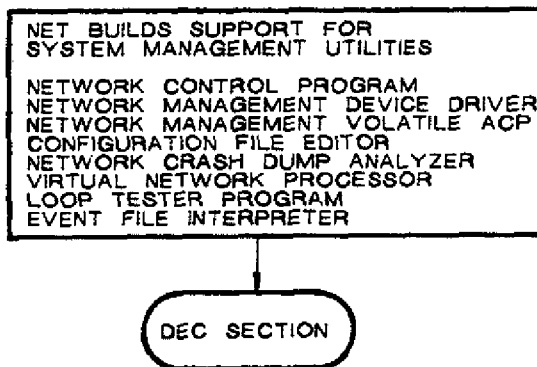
NET BUILDS SUPPORT FOR SYSTEM MANAGEMENT UTILITIES

NETWORK CONTROL PROGRAM
NETWORK MANAGEMENT DEVICE DRIVER
NETWORK MANAGEMENT VOLATILE ACP
CONFIGURATION FILE EDITOR
NETWORK CRASH DUMP ANALYZER
VIRTUAL NETWORK PROCESSOR
LOOP TESTER PROGRAM
EVENT FILE INTERPRETER

DEC SECTION